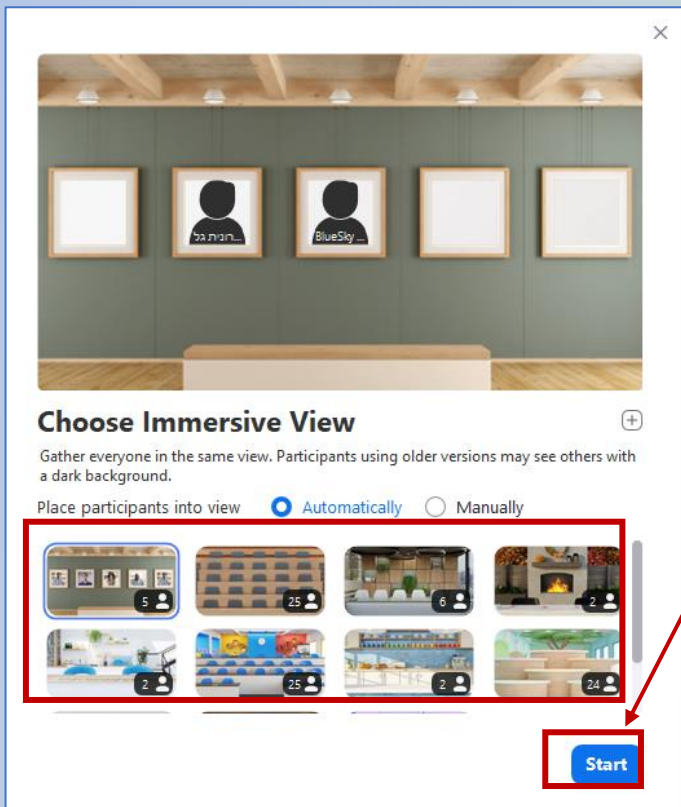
×

רונית גל ...

BlueSky ...

Choose Immersive View

Gather everyone in the same view. Participants using older versions may see others with a dark background.

Place participants into view Automatically Manually

5

25

6

2

2

25

2

24

Start